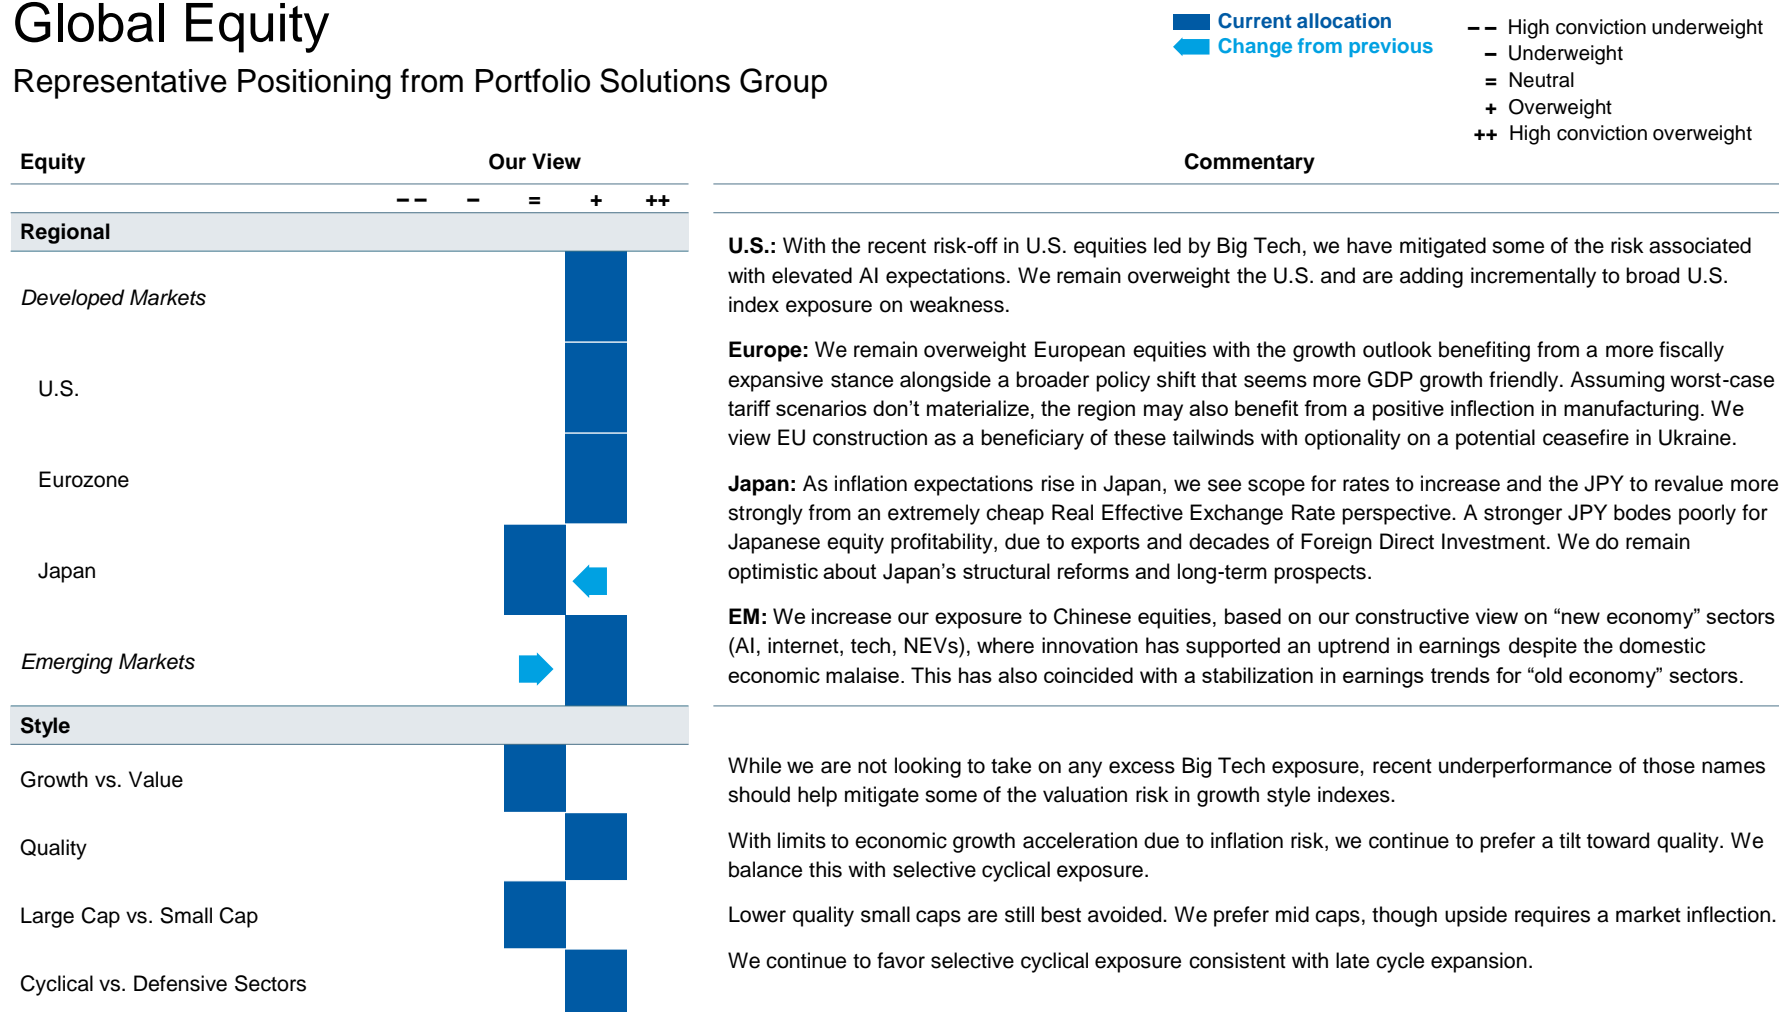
Global Equity

Representative Positioning from Portfolio Solutions Group

Current allocation
Change from previous

– – High conviction underweight
– Underweight
= Neutral
+ Overweight
++ High conviction overweight

| Equity | Our View |
|---|---|
| | – – &nbsp; – &nbsp; = &nbsp; + &nbsp; ++ |
| **Regional** | |
| *Developed Markets* | |
| U.S. | |
| Eurozone | |
| Japan | |
| *Emerging Markets* | |
| **Style** | |
| Growth vs. Value | |
| Quality | |
| Large Cap vs. Small Cap | |
| Cyclical vs. Defensive Sectors | |

Commentary

**U.S.:** With the recent risk-off in U.S. equities led by Big Tech, we have mitigated some of the risk associated with elevated AI expectations. We remain overweight the U.S. and are adding incrementally to broad U.S. index exposure on weakness.

**Europe:** We remain overweight European equities with the growth outlook benefiting from a more fiscally expansive stance alongside a broader policy shift that seems more GDP growth friendly. Assuming worst-case tariff scenarios don't materialize, the region may also benefit from a positive inflection in manufacturing. We view EU construction as a beneficiary of these tailwinds with optionality on a potential ceasefire in Ukraine.

**Japan:** As inflation expectations rise in Japan, we see scope for rates to increase and the JPY to revalue more strongly from an extremely cheap Real Effective Exchange Rate perspective. A stronger JPY bodes poorly for Japanese equity profitability, due to exports and decades of Foreign Direct Investment. We do remain optimistic about Japan's structural reforms and long-term prospects.

**EM:** We increase our exposure to Chinese equities, based on our constructive view on "new economy" sectors (AI, internet, tech, NEVs), where innovation has supported an uptrend in earnings despite the domestic economic malaise. This has also coincided with a stabilization in earnings trends for "old economy" sectors.

While we are not looking to take on any excess Big Tech exposure, recent underperformance of those names should help mitigate some of the valuation risk in growth style indexes.

With limits to economic growth acceleration due to inflation risk, we continue to prefer a tilt toward quality. We balance this with selective cyclical exposure.

Lower quality small caps are still best avoided. We prefer mid caps, though upside requires a market inflection.

We continue to favor selective cyclical exposure consistent with late cycle expansion.